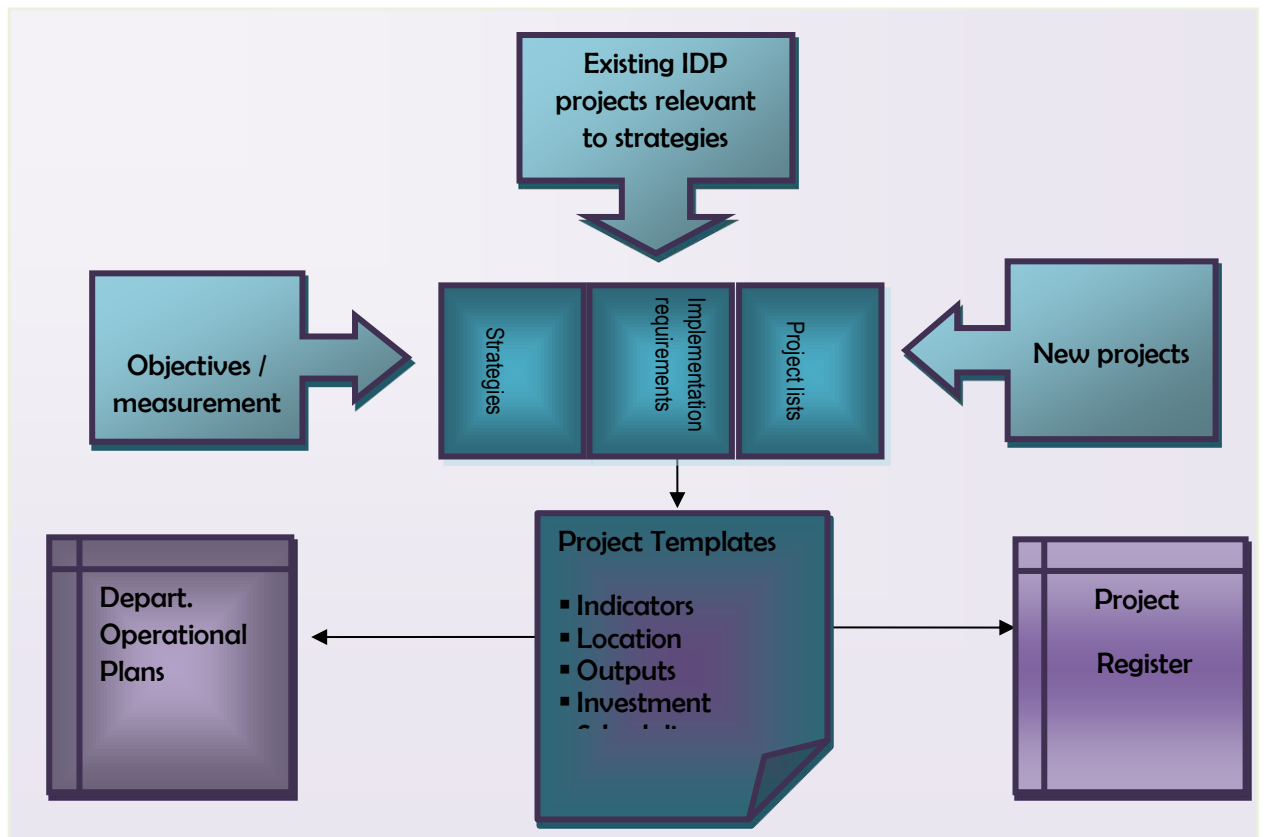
Existing IDP projects relevant to strategies

Objectives / measurement

Strategies

Implementation requirements

Project lists

New projects

Project Templates

▪ Indicators
▪ Location
▪ Outputs
▪ Investment
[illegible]

Depart. Operational Plans

Project Register